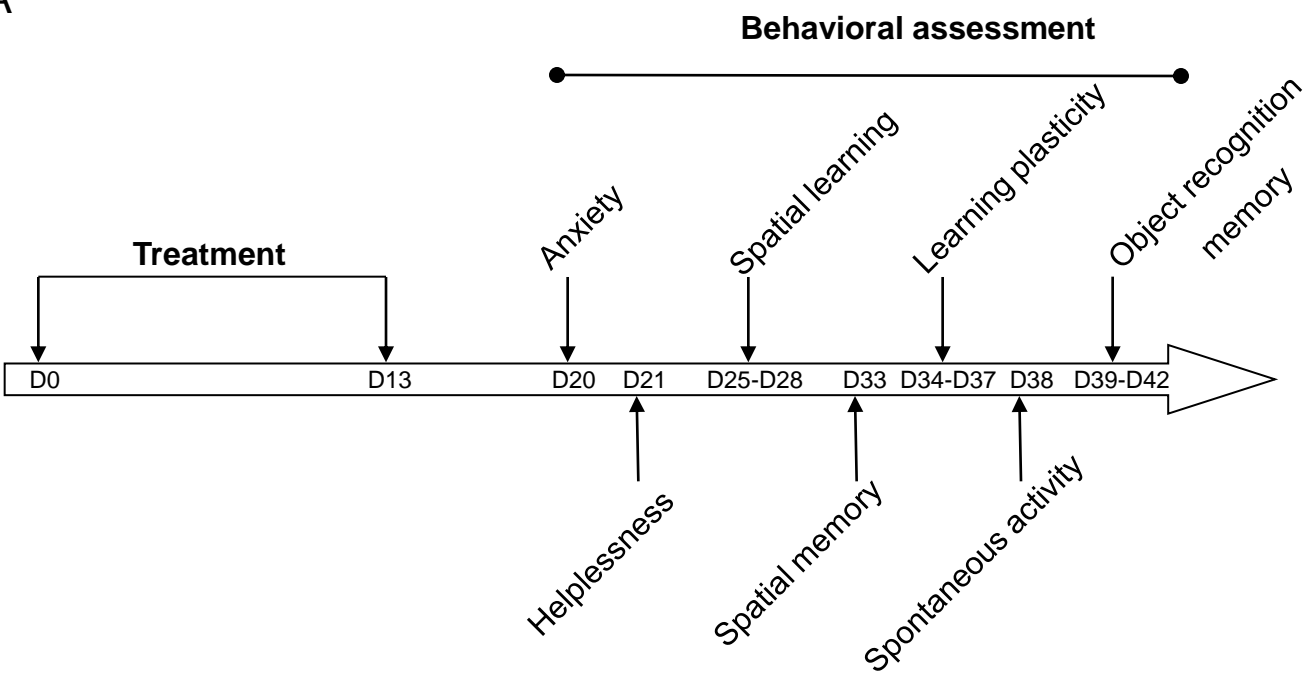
A

Behavioral assessment

Treatment

Anxiety

Spatial learning

Learning plasticity

Object recognition memory

D0 D13 D20 D21 D25-D28 D33 D34-D37 D38 D39-D42

Helplessness

Spatial memory

Spontaneous activity